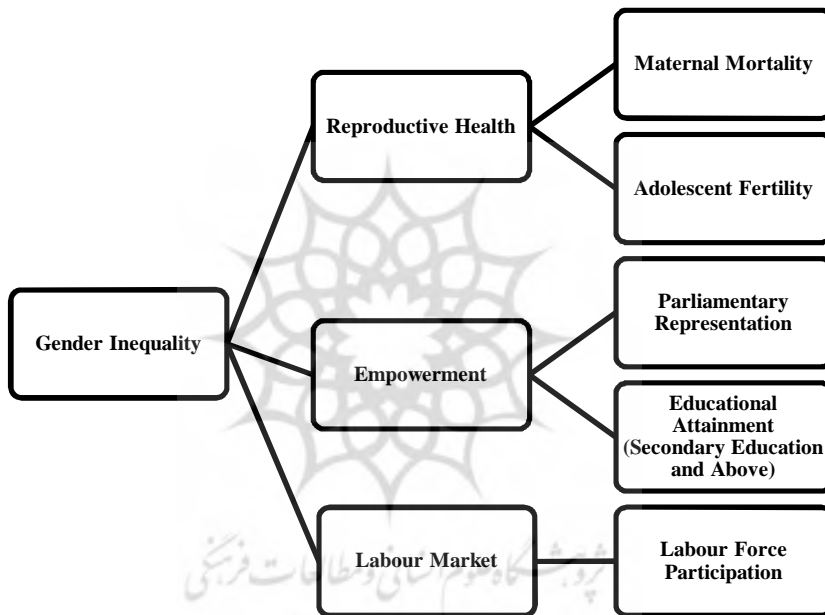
Gender Inequality

Reproductive Health

Maternal Mortality

Adolescent Fertility

Empowerment

Parliamentary Representation

Educational Attainment (Secondary Education and Above)

Labour Market

Labour Force Participation

پژوهشگاه علوم انسانی و مطالعات فرهنگی